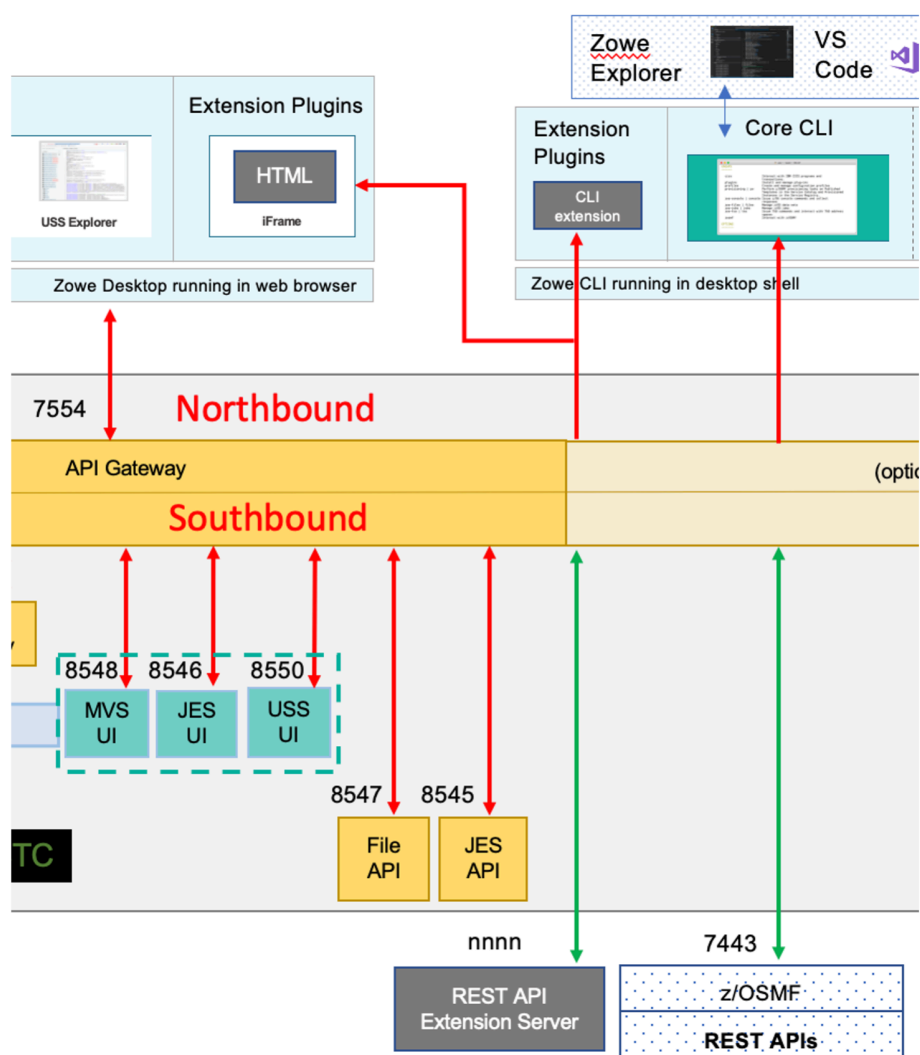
Zowe Explorer

VS Code

Extension Plugins

HTML

iFrame

USS Explorer

Zowe Desktop running in web browser

Extension Plugins

CLI extension

Core CLI

Zowe CLI running in desktop shell

7554

Northbound

API Gateway

(optic

Southbound

8548

8546

8550

MVS UI

JES UI

USS UI

8547

8545

File API

JES API

TC

nnnn

7443

REST API Extension Server

z/OSMF

REST APIs